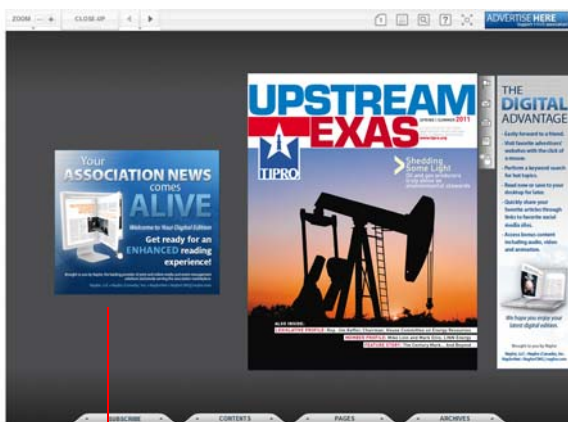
ZOOM − + CLOSE-UP ◀ ▶

ADVERTISE HERE

Your ASSOCIATION NEWS comes ALIVE

Welcome to Your Digital Edition

Get ready for an ENHANCED reading experience!

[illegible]

UPSTREAM TEXAS

TIPRO

SPRING | SUMMER 2011

Shedding Some Light

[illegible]

ALSO INSIDE:

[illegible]

MEMBER PROFILE: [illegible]

FEATURE STORY: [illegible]

THE DIGITAL ADVANTAGE

- Easily forward to a friend.
- Visit favorite advertisers' websites with the click of a mouse.
- Perform a keyword search for hot topics.
- Read now or save to your desktop for later.
- Quickly share your favorite articles through links to favorite social media sites.
- Access bonus content including audio, video and animation.

We hope you enjoy your latest digital edition.

Brought to you by

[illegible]

SUBSCRIBE

CONTENTS

PAGES

ARCHIVES